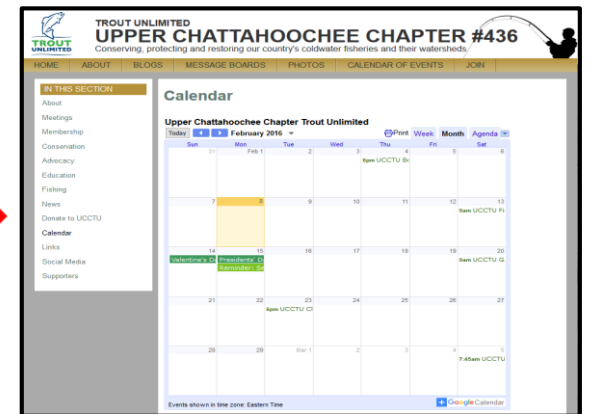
TROUT UNLIMITED

TROUT UNLIMITED
UPPER CHATTAHOOCHEE CHAPTER #436
Conserving, protecting and restoring our country's coldwater fisheries and their watersheds

HOME | ABOUT | BLOGS | MESSAGE BOARDS | PHOTOS | CALENDAR OF EVENTS | JOIN

IN THIS SECTION
About
Meetings
Membership
Conservation
Advocacy
Education
Fishing
News
Donate to UCCTU
Calendar
Links
Social Media
Supporters

Calendar

Upper Chattahoochee Chapter Trout Unlimited

Today February 2016 Print Week Month Agenda

| Sun | Mon | Tue | Wed | Thu | Fri | Sat |
|---|---|---|---|---|---|---|
| 31 | Feb 1 | 2 | 3 | 4 6pm UCCTU B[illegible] | 5 | 6 |
| 7 | 8 | 9 | 10 | 11 | 12 | 13 9am UCCTU F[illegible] |
| 14 Valentine's D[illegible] | 15 Presidents' D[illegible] Reminder: Se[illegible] | 16 | 17 | 18 | 19 | 20 9am UCCTU G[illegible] |
| 21 | 22 | 23 6pm UCCTU C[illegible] | 24 | 25 | 26 | 27 |
| 28 | 29 | Mar 1 | 2 | 3 | 4 | 5 7:45am UCCTU |

Events shown in time zone: Eastern Time

Google Calendar